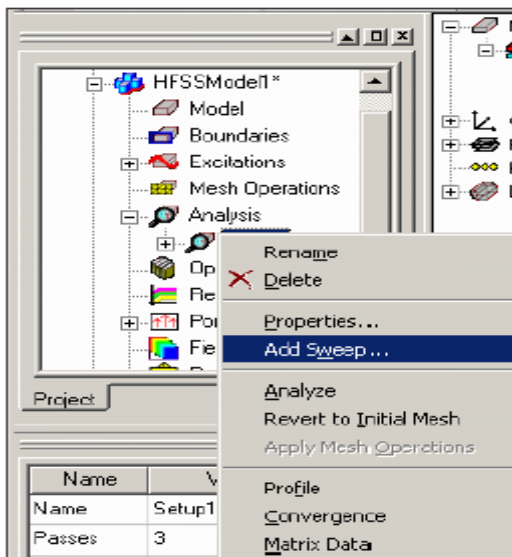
HFSSModel1*
Model
Boundaries
Excitations
Mesh Operations
Analysis
Op
Re
Por
Fie

Project

Rename
Delete
Properties...
Add Sweep...
Analyze
Revert to Initial Mesh
Apply Mesh Operations
Profile
Convergence
Matrix Data

| Name | V |
|---|---|
| Name | Setup1 |
| Passes | 3 |